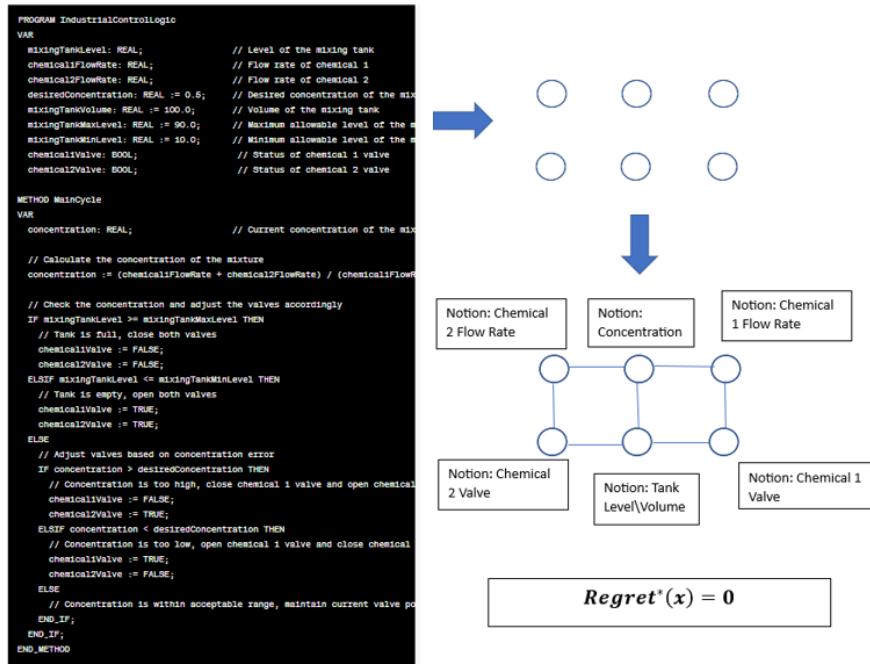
PROGRAM IndustrialControlLogic
VAR
  mixingTankLevel: REAL;                // Level of the mixing tank
  chemical1FlowRate: REAL;              // Flow rate of chemical 1
  chemical2FlowRate: REAL;              // Flow rate of chemical 2
  desiredConcentration: REAL := 0.5;     // Desired concentration of the mix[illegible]
  mixingTankVolume: REAL := 100.0;      // Volume of the mixing tank
  mixingTankMaxLevel: REAL := 90.0;     // Maximum allowable level of the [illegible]
  mixingTankMinLevel: REAL := 10.0;     // Minimum allowable level of the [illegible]
  chemical1Valve: BOOL;                 // Status of chemical 1 valve
  chemical2Valve: BOOL;                 // Status of chemical 2 valve

METHOD MainCycle
VAR
  concentration: REAL;                  // Current concentration of the mix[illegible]

  // Calculate the concentration of the mixture
  concentration := (chemical1FlowRate + chemical2FlowRate) / (chemical1FlowR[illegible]

  // Check the concentration and adjust the valves accordingly
  IF mixingTankLevel >= mixingTankMaxLevel THEN
    // Tank is full, close both valves
    chemical1Valve := FALSE;
    chemical2Valve := FALSE;
  ELSIF mixingTankLevel <= mixingTankMinLevel THEN
    // Tank is empty, open both valves
    chemical1Valve := TRUE;
    chemical2Valve := TRUE;
  ELSE
    // Adjust valves based on concentration error
    IF concentration > desiredConcentration THEN
      // Concentration is too high, close chemical 1 valve and open chemical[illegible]
      chemical1Valve := FALSE;
      chemical2Valve := TRUE;
    ELSIF concentration < desiredConcentration THEN
      // Concentration is too low, open chemical 1 valve and close chemical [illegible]
      chemical1Valve := TRUE;
      chemical2Valve := FALSE;
    ELSE
      // Concentration is within acceptable range, maintain current valve po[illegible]
    END_IF;
  END_IF;
END_METHOD

Notion: Chemical 2 Flow Rate

Notion: Concentration

Notion: Chemical 1 Flow Rate

Notion: Chemical 2 Valve

Notion: Tank Level\Volume

Notion: Chemical 1 Valve

$Regret^*(x) = 0$